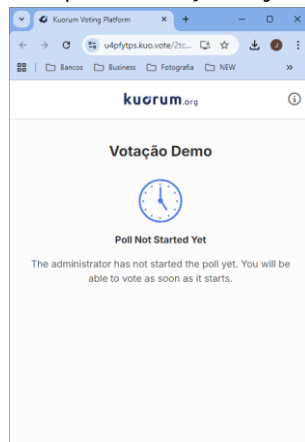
Kuorum Voting Platform

u4pfytps.kuo.vote/2tc...

Bancos Business Fotografia NEW

kuorum.org

Votação Demo

Poll Not Started Yet

The administrator has not started the poll yet. You will be able to vote as soon as it starts.